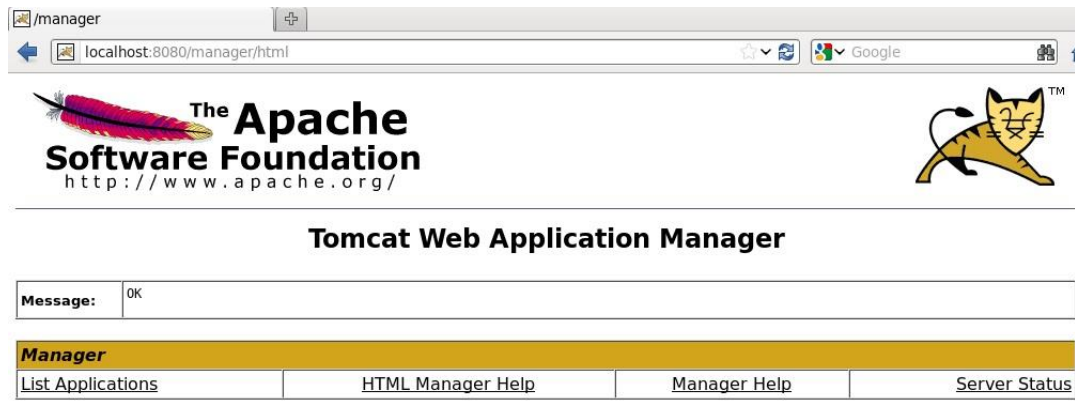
/manager

localhost:8080/manager/html

Google

The Apache Software Foundation
http://www.apache.org/

TM

Tomcat Web Application Manager

| Message: | OK |
|---|---|

| Manager | | | |
|---|---|---|---|
| List Applications | HTML Manager Help | Manager Help | Server Status |